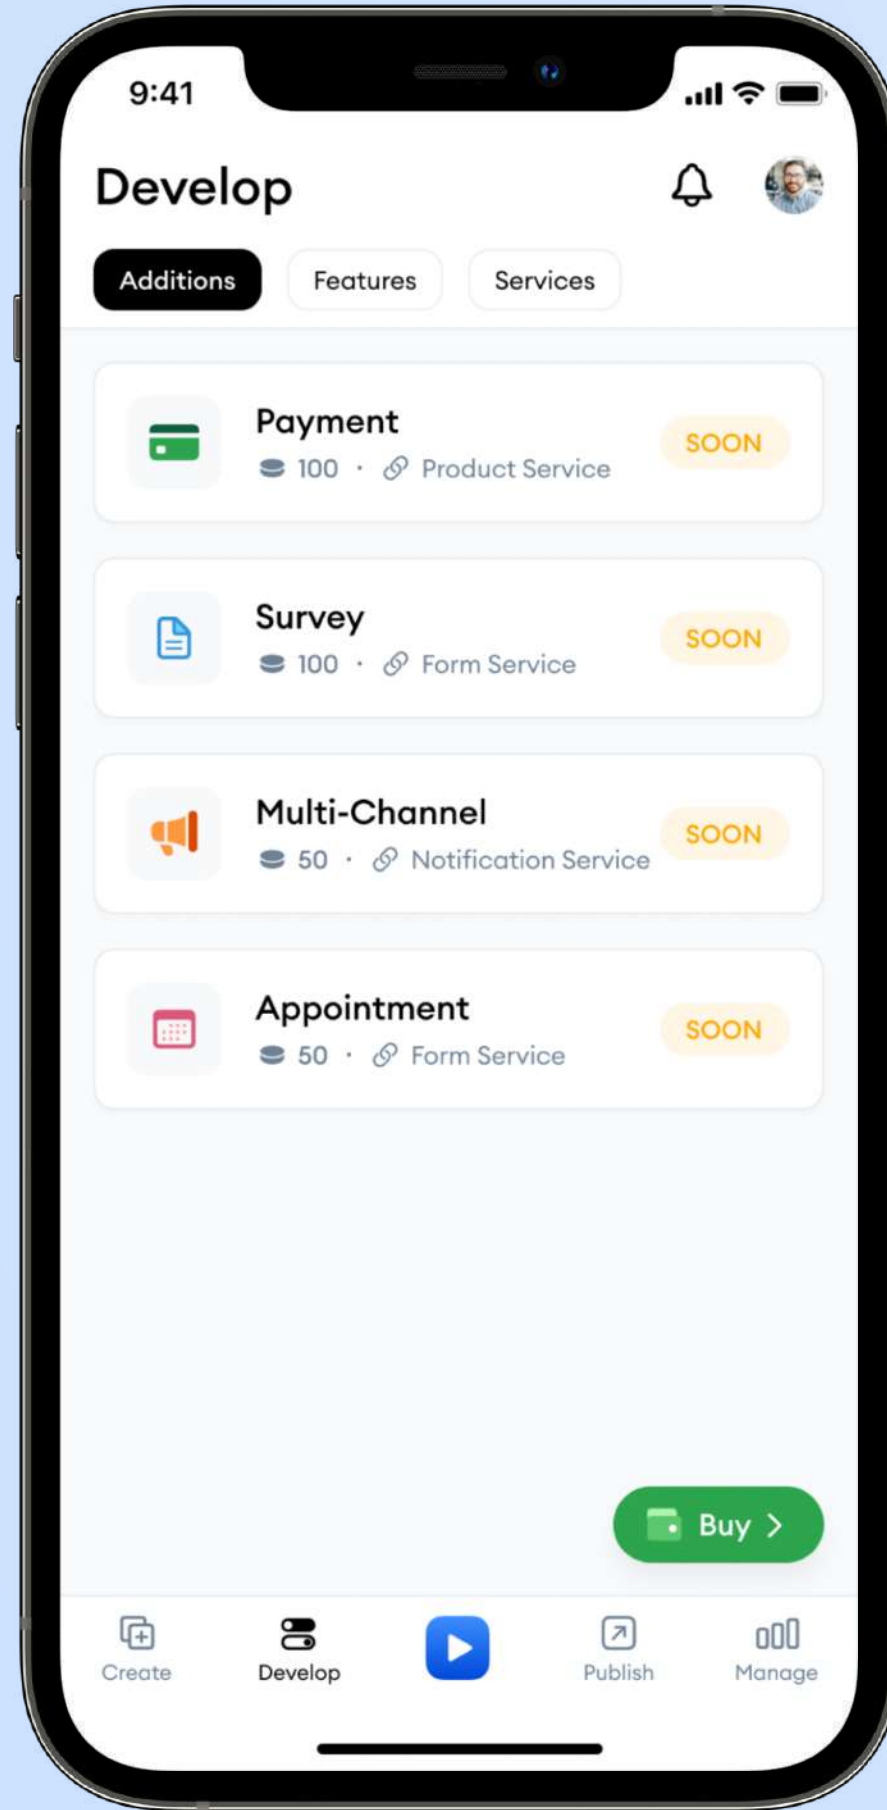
9:41

Develop

Additions
Features
Services

Payment
100 · Product Service
SOON

Survey
100 · Form Service
SOON

Multi-Channel
50 · Notification Service
SOON

Appointment
50 · Form Service
SOON

Buy >

Create
Develop
Publish
Manage